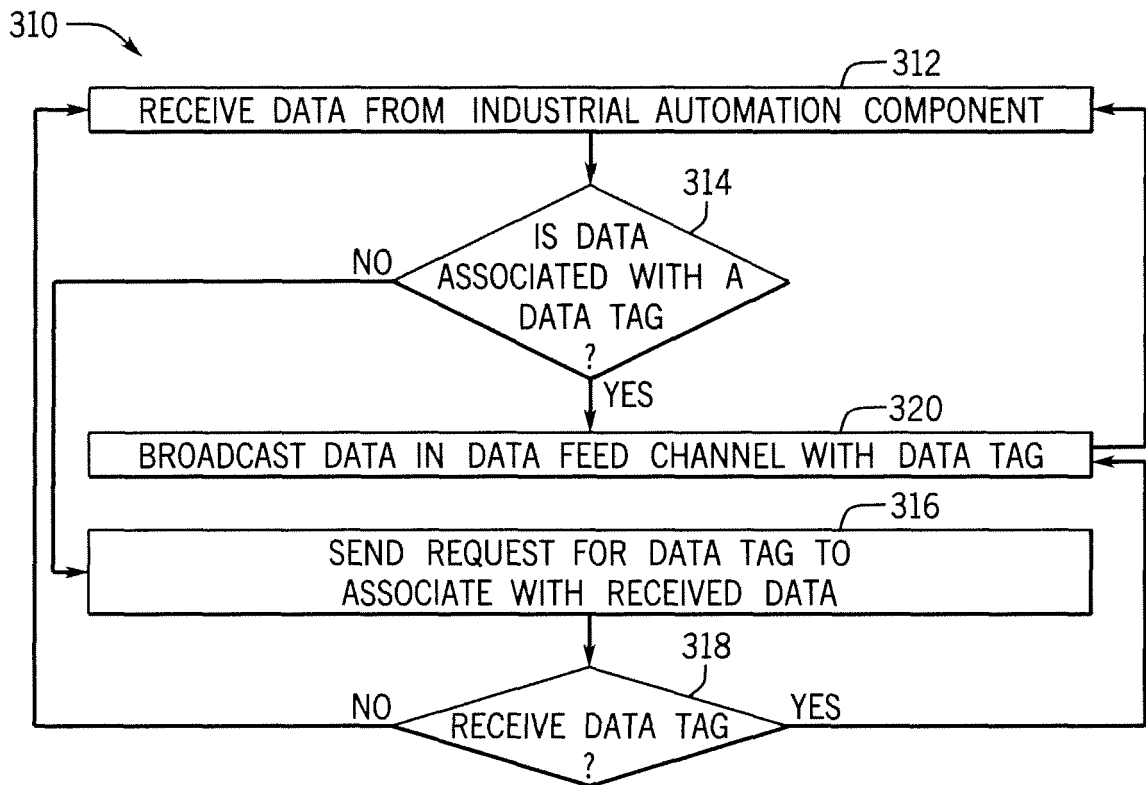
310

312

RECEIVE DATA FROM INDUSTRIAL AUTOMATION COMPONENT

314

IS DATA ASSOCIATED WITH A DATA TAG ?

NO

YES

320

BROADCAST DATA IN DATA FEED CHANNEL WITH DATA TAG

316

SEND REQUEST FOR DATA TAG TO ASSOCIATE WITH RECEIVED DATA

318

NO

RECEIVE DATA TAG ?

YES